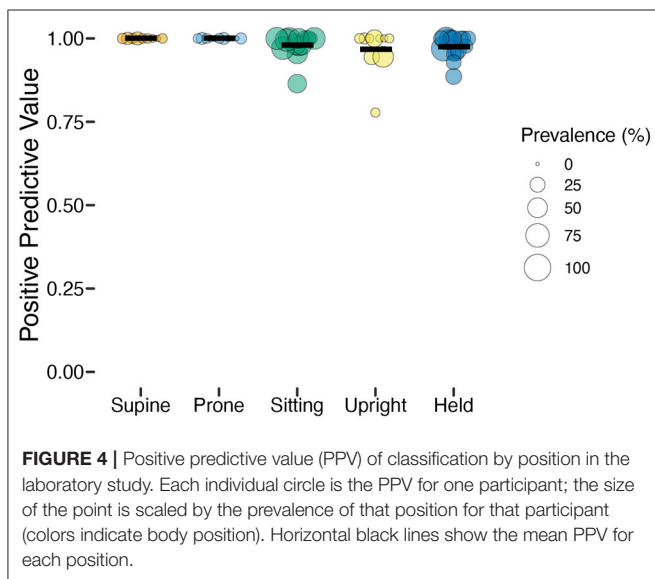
Positive Predictive Value

1.00
0.75
0.50
0.25
0.00

Supine
Prone
Sitting
Upright
Held

Prevalence (%)
0
25
50
75
100

**FIGURE 4 |** Positive predictive value (PPV) of classification by position in the laboratory study. Each individual circle is the PPV for one participant; the size of the point is scaled by the prevalence of that position for that participant (colors indicate body position). Horizontal black lines show the mean PPV for each position.